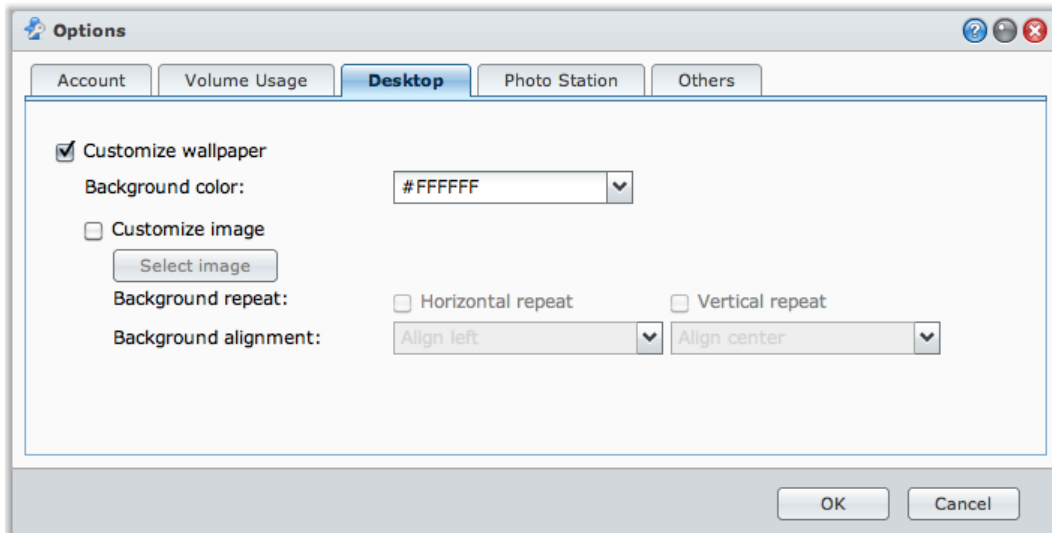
Options

Account | Volume Usage | Desktop | Photo Station | Others

Customize wallpaper

Background color: #FFFFFF

Customize image

Select image

Background repeat: Horizontal repeat Vertical repeat

Background alignment: Align left Align center

OK Cancel